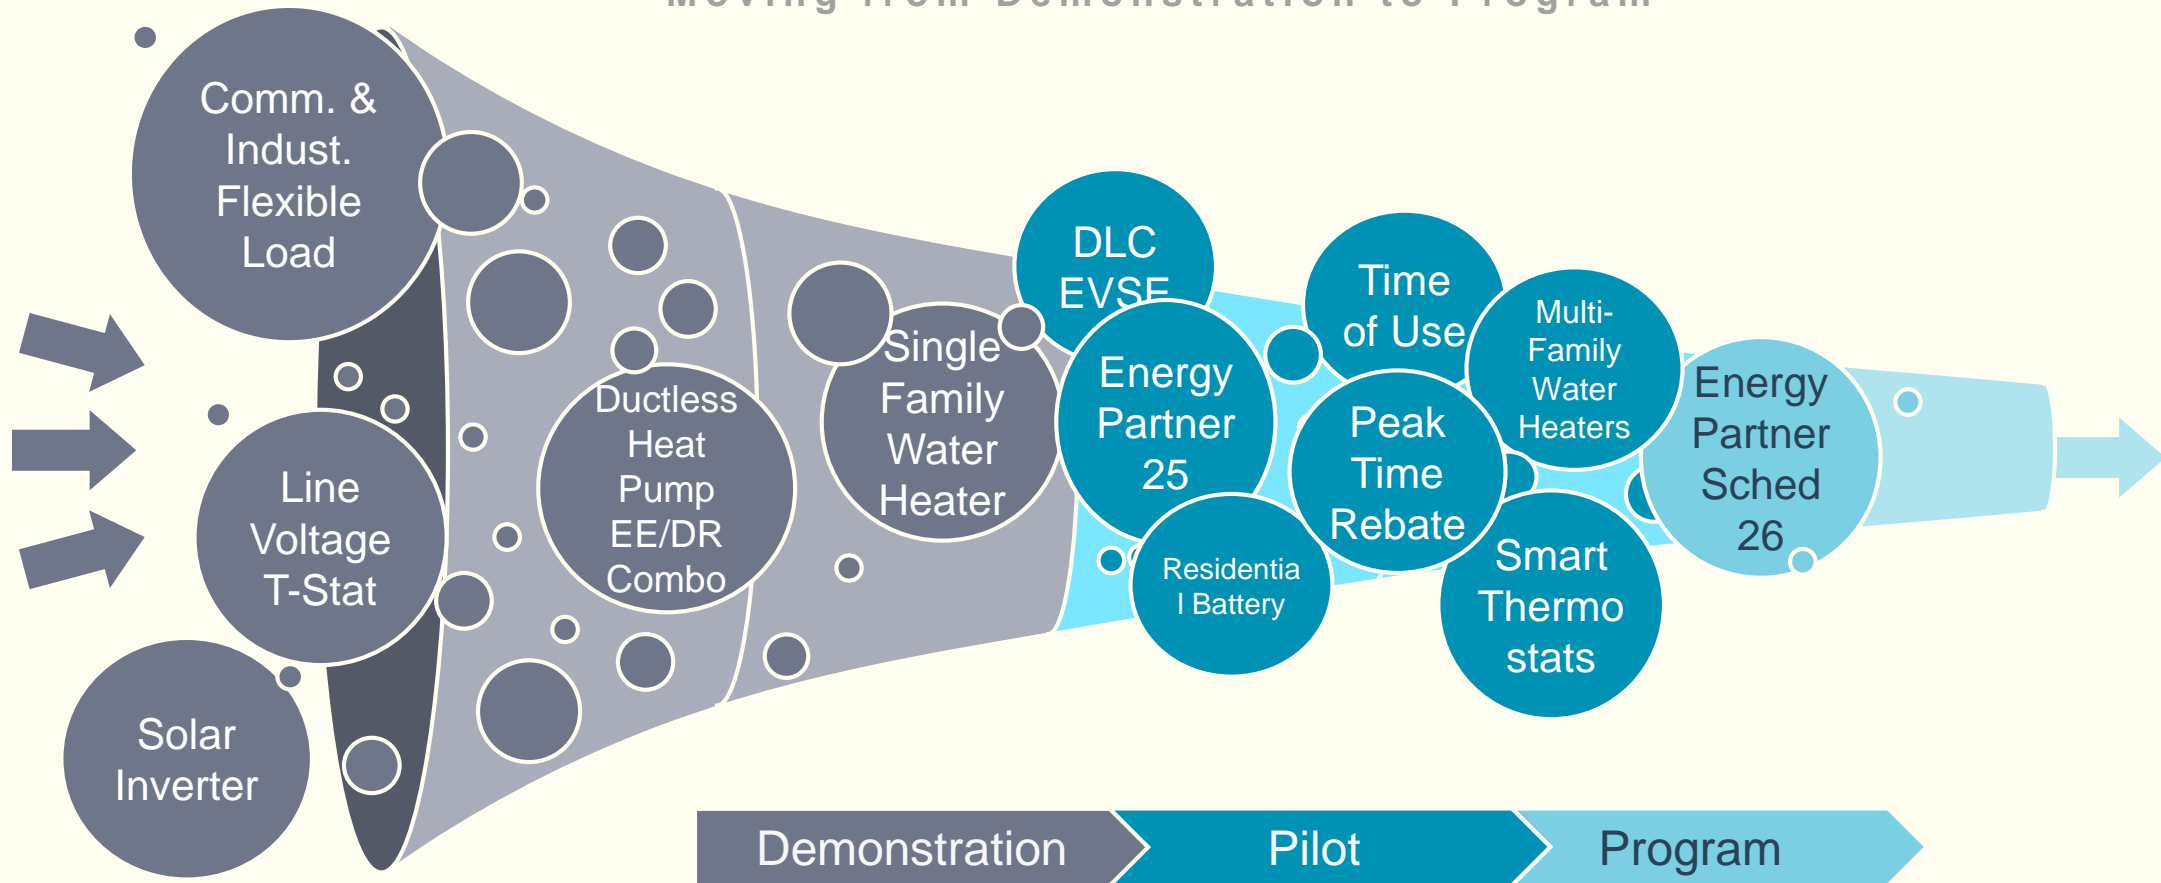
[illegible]

Comm. & Indust. Flexible Load

Line Voltage T-Stat

Solar Inverter

Ductless Heat Pump EE/DR Combo

Single Family Water Heater

DLC EVSE

Energy Partner 25

Residentia l Battery

Time of Use

Peak Time Rebate

Multi-Family Water Heaters

Smart Thermo stats

Energy Partner Sched 26

Demonstration

Pilot

Program